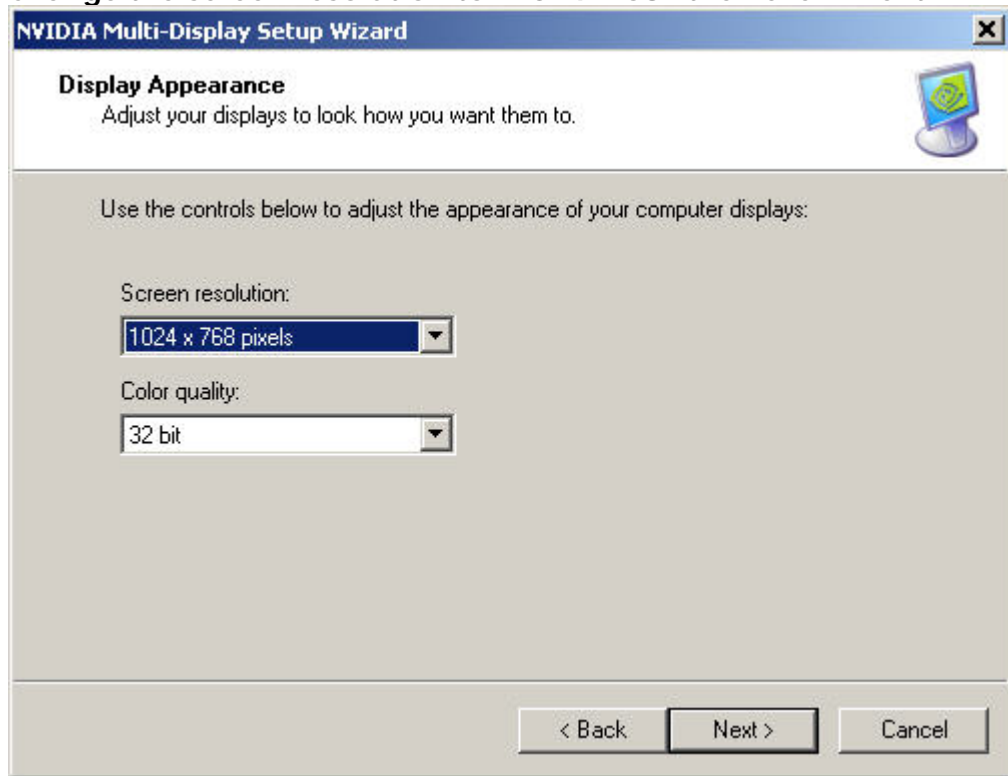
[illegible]

NVIDIA Multi-Display Setup Wizard

Display Appearance
Adjust your displays to look how you want them to.

Use the controls below to adjust the appearance of your computer displays:

Screen resolution:
1024 x 768 pixels

Color quality:
32 bit

< Back
Next >
Cancel